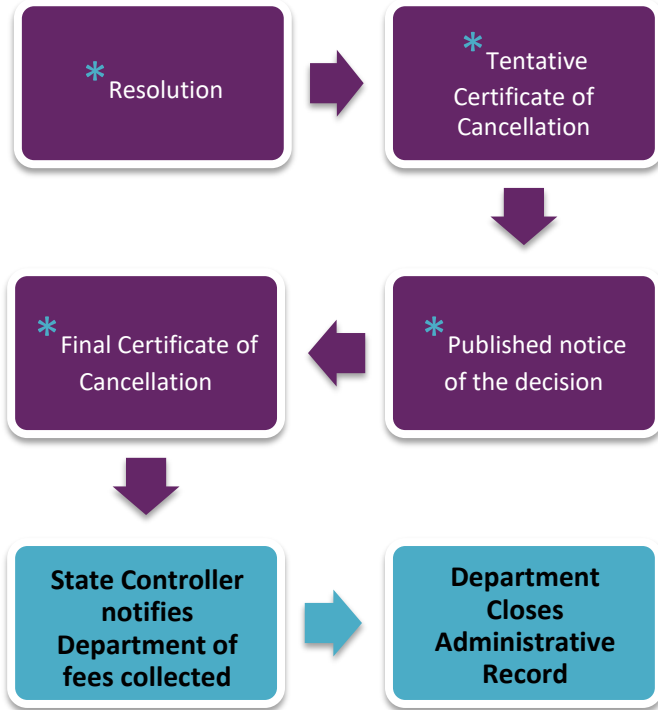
*Resolution

*Tentative Certificate of Cancellation

*Published notice of the decision

*Final Certificate of Cancellation

State Controller notifies Department of fees collected

Department Closes Administrative Record